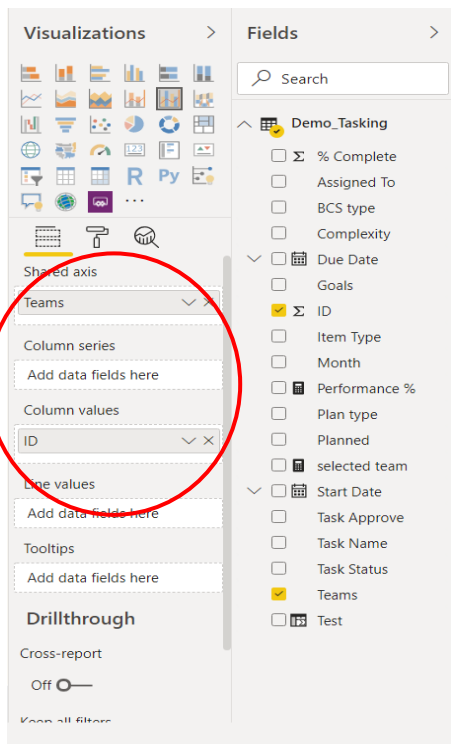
Visualizations >

R Py ...

Shared axis

Teams

Column series

Add data fields here

Column values

ID

Line values

Add data fields here

Tooltips

Add data fields here

Drillthrough

Cross-report

Off

Keep all filters

Fields >

Search

Demo_Tasking

Σ % Complete

Assigned To

BCS type

Complexity

Due Date

Goals

Σ ID

Item Type

Month

Performance %

Plan type

Planned

selected team

Start Date

Task Approve

Task Name

Task Status

Teams

Test